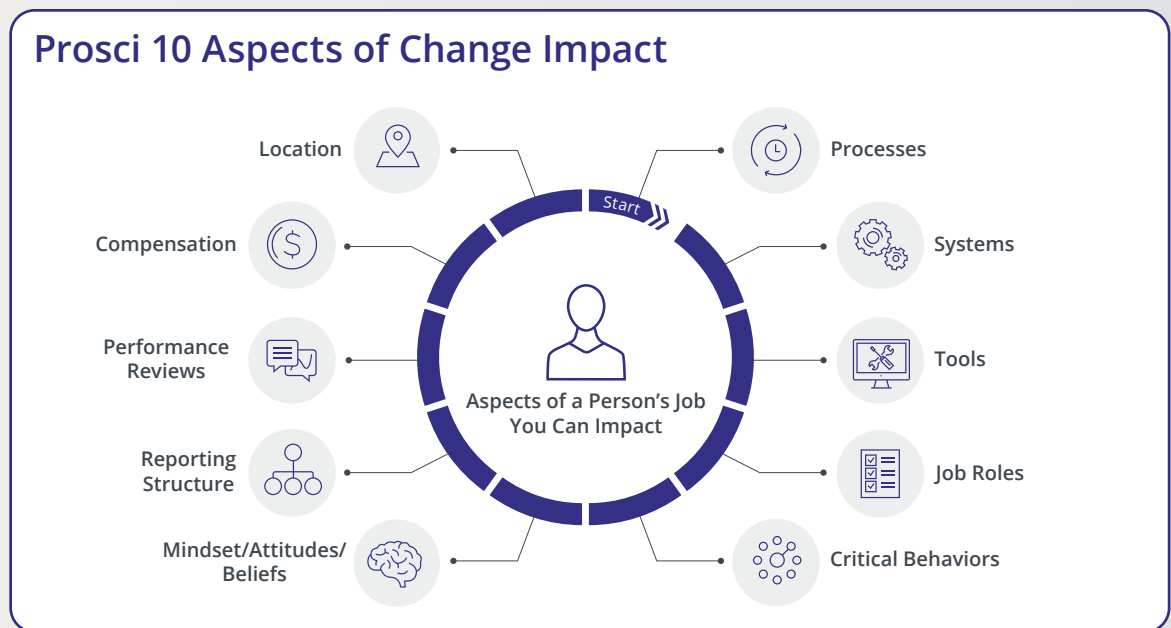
Prosci 10 Aspects of Change Impact

Start

Processes

Systems

Tools

Job Roles

Critical Behaviors

Location

Compensation

Performance Reviews

Reporting Structure

Mindset/Attitudes/ Beliefs

Aspects of a Person's Job You Can Impact